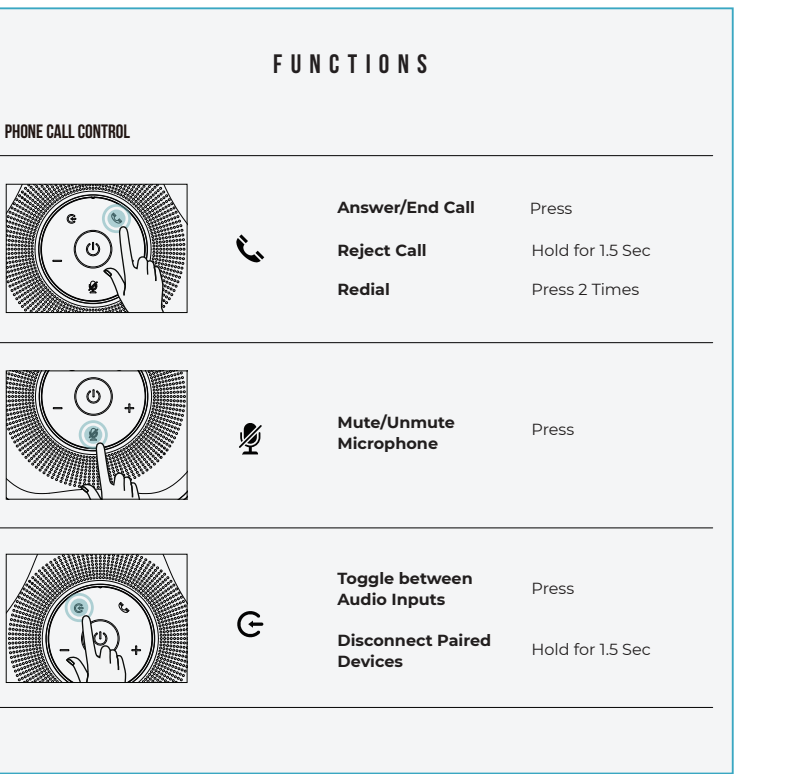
FUNCTIONS

PHONE CALL CONTROL

| | |
|---|---|
| **Answer/End Call** | Press |
| **Reject Call** | Hold for 1.5 Sec |
| **Redial** | Press 2 Times |

| | |
|---|---|
| **Mute/Unmute Microphone** | Press |

| | |
|---|---|
| **Toggle between Audio Inputs** | Press |
| **Disconnect Paired Devices** | Hold for 1.5 Sec |